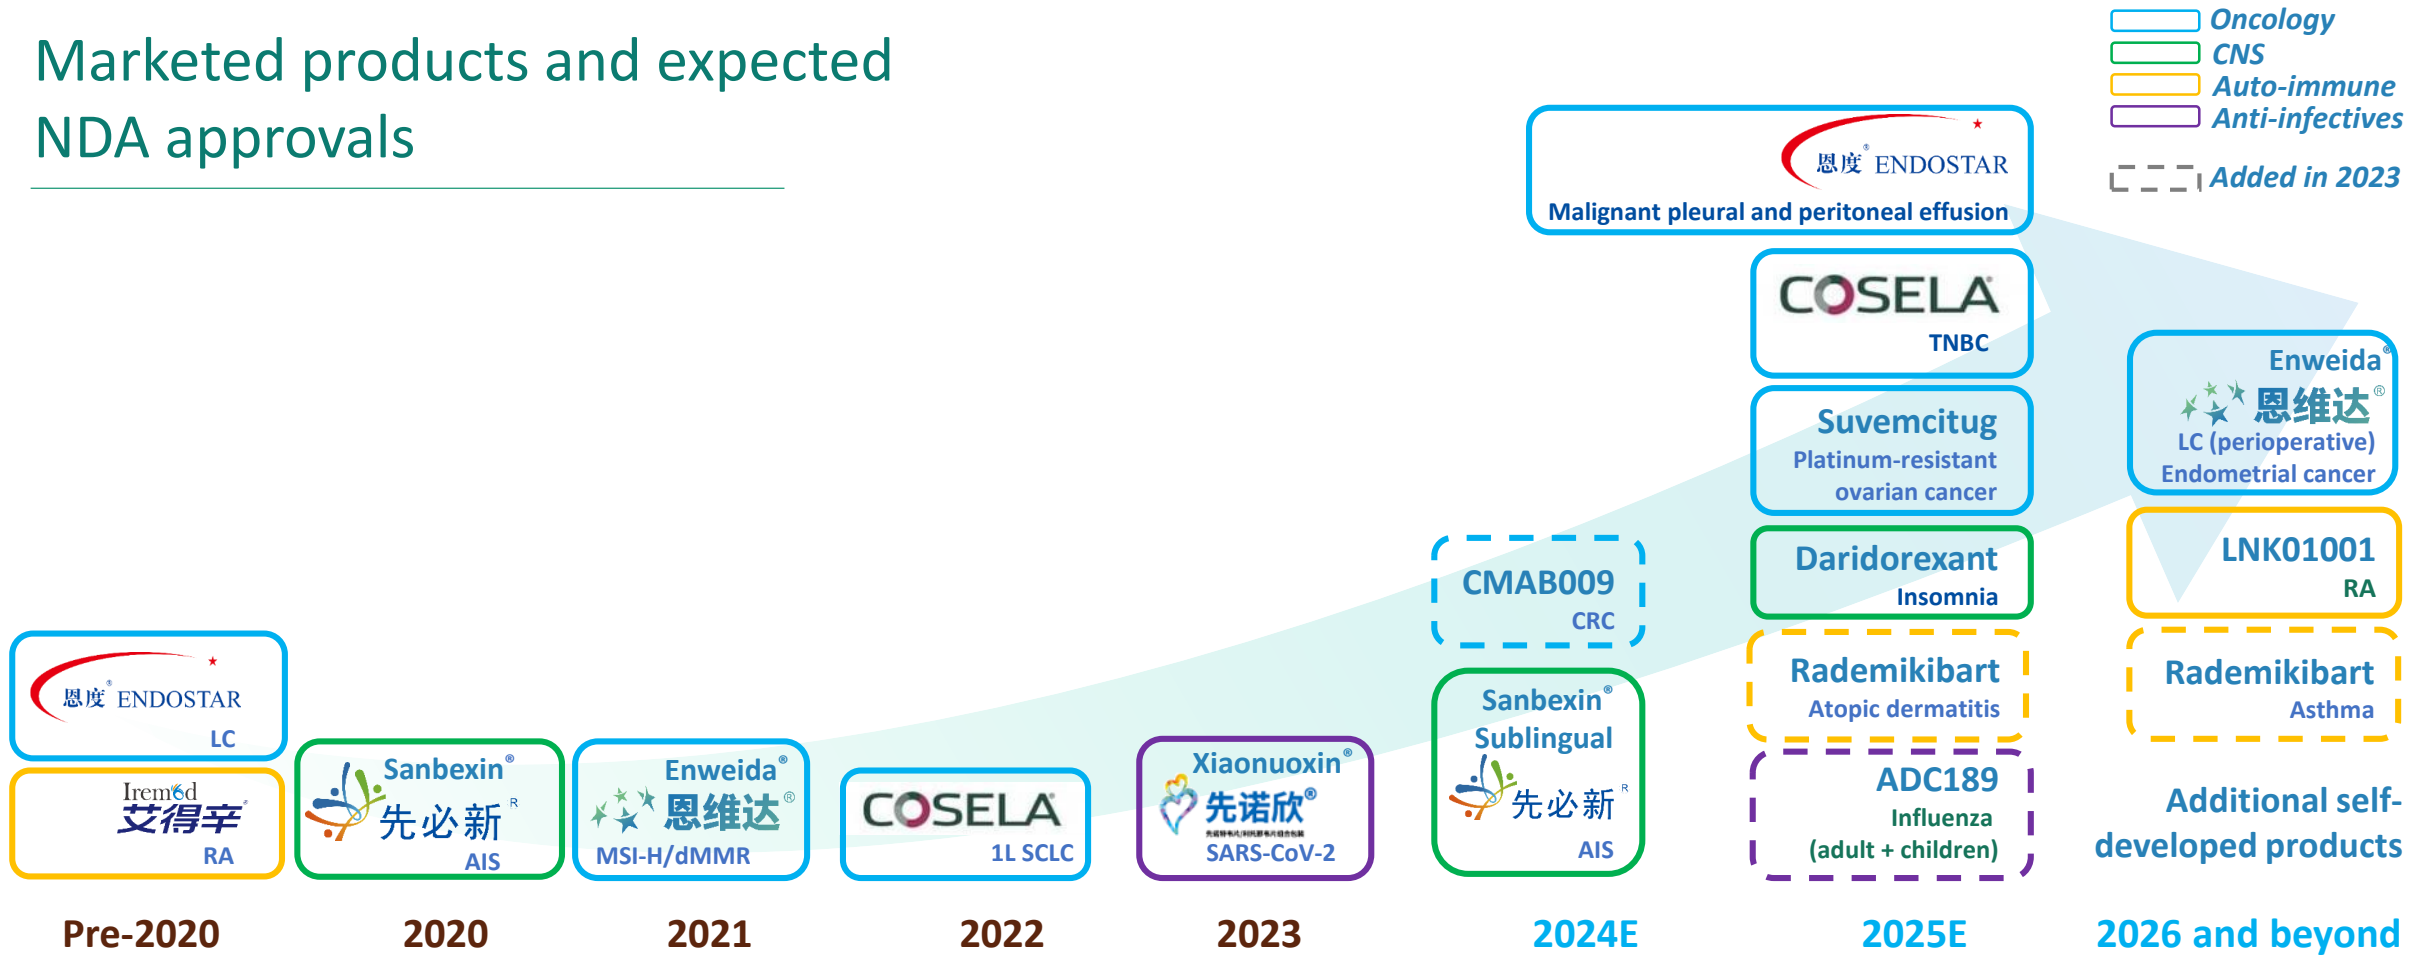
Marketed products and expected NDA approvals

Oncology
CNS
Auto-immune
Anti-infectives
Added in 2023

恩度® ENDOSTAR
LC

Iremod
艾得辛®
RA

Pre-2020

Sanbexin®
先必新®
AIS

2020

Enweida®
恩维达®
MSI-H/dMMR

2021

COSELA
1L SCLC

2022

Xiaonuoxin®
先诺欣®
SARS-CoV-2

2023

CMAB009
CRC

Sanbexin®
Sublingual
先必新®
AIS

2024E

恩度® ENDOSTAR
Malignant pleural and peritoneal effusion

COSELA
TNBC

Suvemcitug
Platinum-resistant ovarian cancer

Daridorexant
Insomnia

Rademikibart
Atopic dermatitis

ADC189
Influenza
(adult + children)

2025E

Enweida®
恩维达®
LC (perioperative)
Endometrial cancer

LNK01001
RA

Rademikibart
Asthma

Additional self-developed products

2026 and beyond